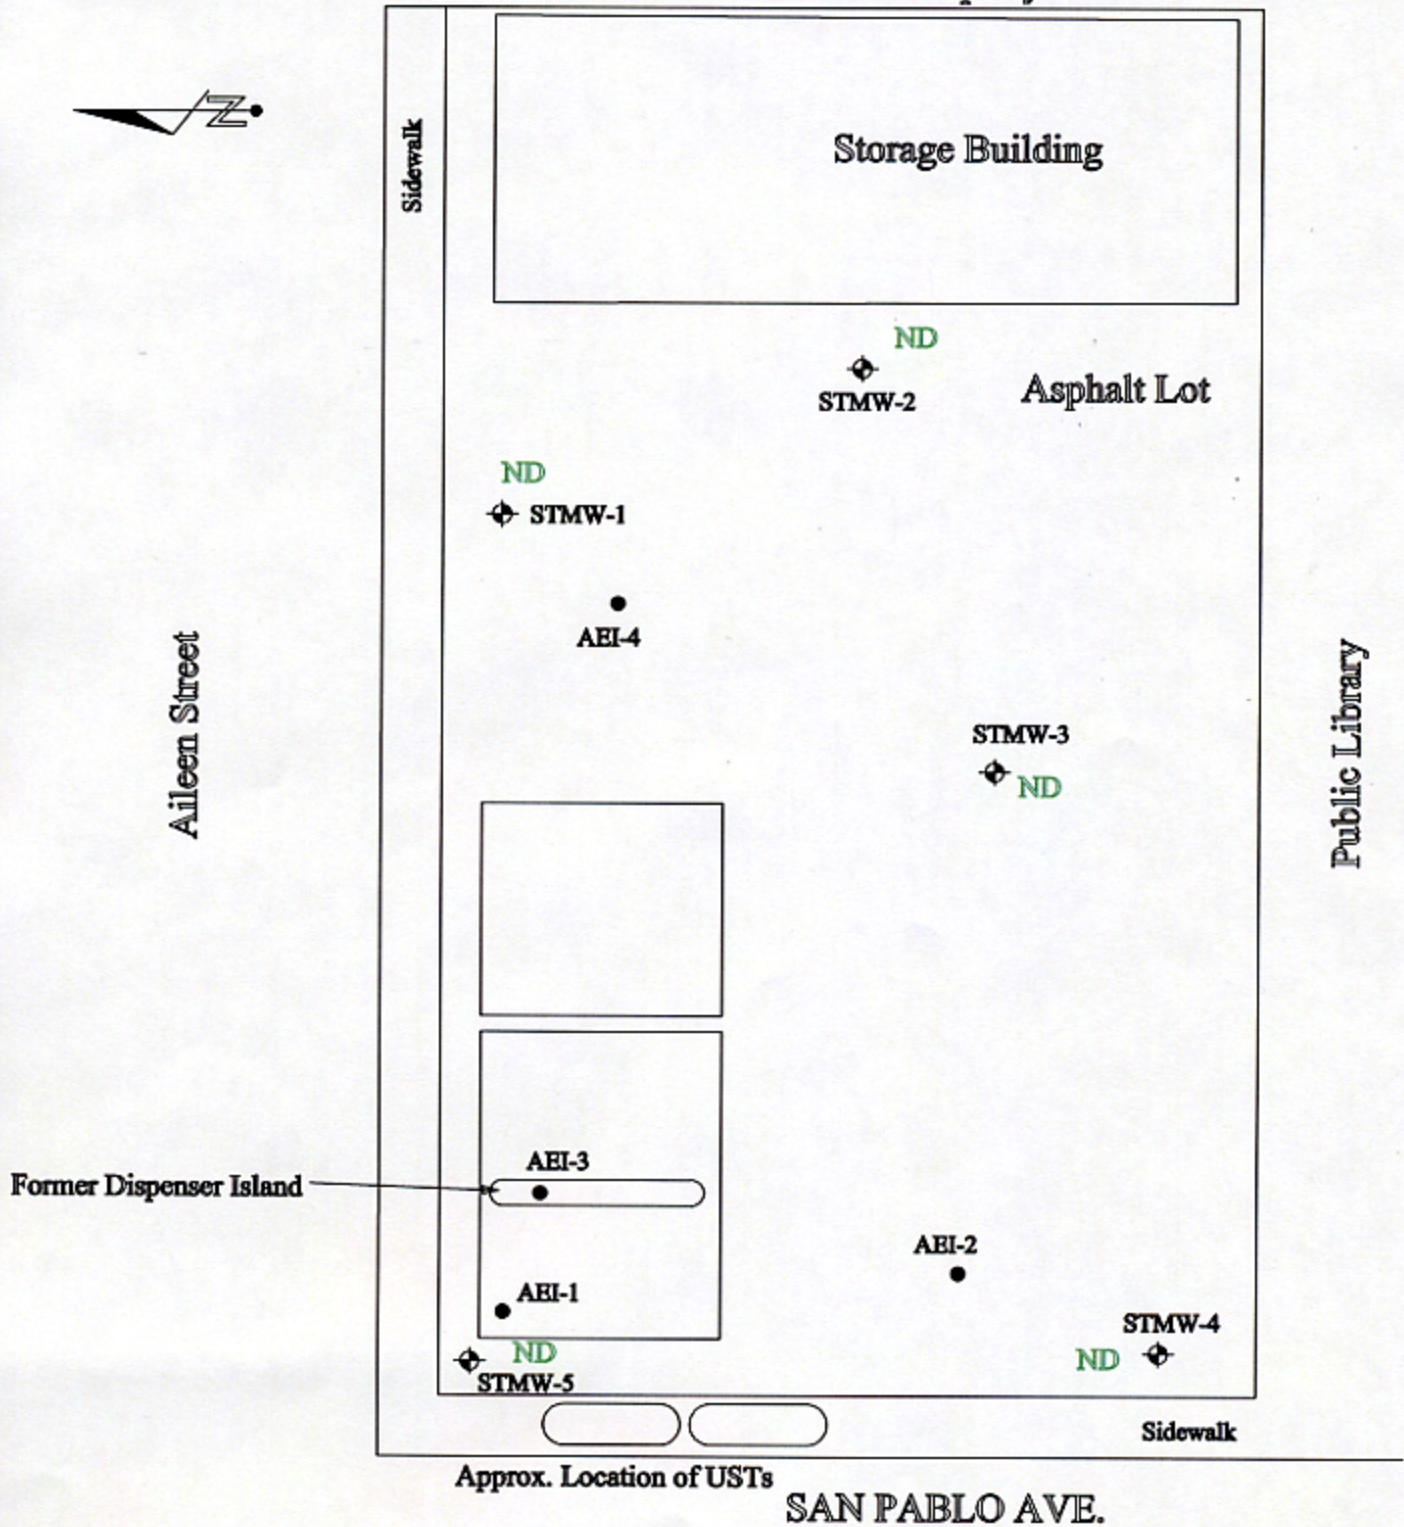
N

Sidewalk

Storage Building

ND

STMW-2

Asphalt Lot

ND

STMW-1

AEI-4

Aileen Street

Public Library

STMW-3

ND

Former Dispenser Island

AEI-3

AEI-2

AEI-1

STMW-4

ND

ND

STMW-5

Sidewalk

Approx. Location of USTs

SAN PABLO AVE.